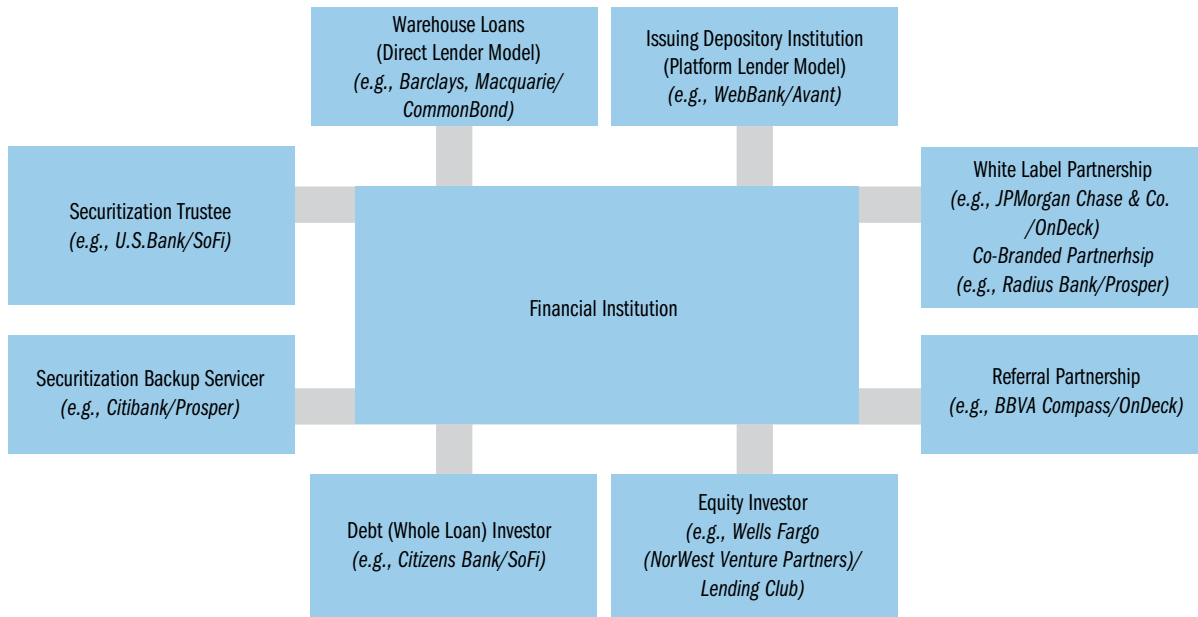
Warehouse Loans
(Direct Lender Model)
(e.g., Barclays, Macquarie/CommonBond)

Issuing Depository Institution
(Platform Lender Model)
(e.g., WebBank/Avant)

Securitization Trustee
(e.g., U.S.Bank/SoFi)

White Label Partnership
(e.g., JPMorgan Chase & Co./OnDeck)
Co-Branded Partnerhsip
(e.g., Radius Bank/Prosper)

Financial Institution

Securitization Backup Servicer
(e.g., Citibank/Prosper)

Referral Partnership
(e.g., BBVA Compass/OnDeck)

Debt (Whole Loan) Investor
(e.g., Citizens Bank/SoFi)

Equity Investor
(e.g., Wells Fargo (NorWest Venture Partners)/Lending Club)